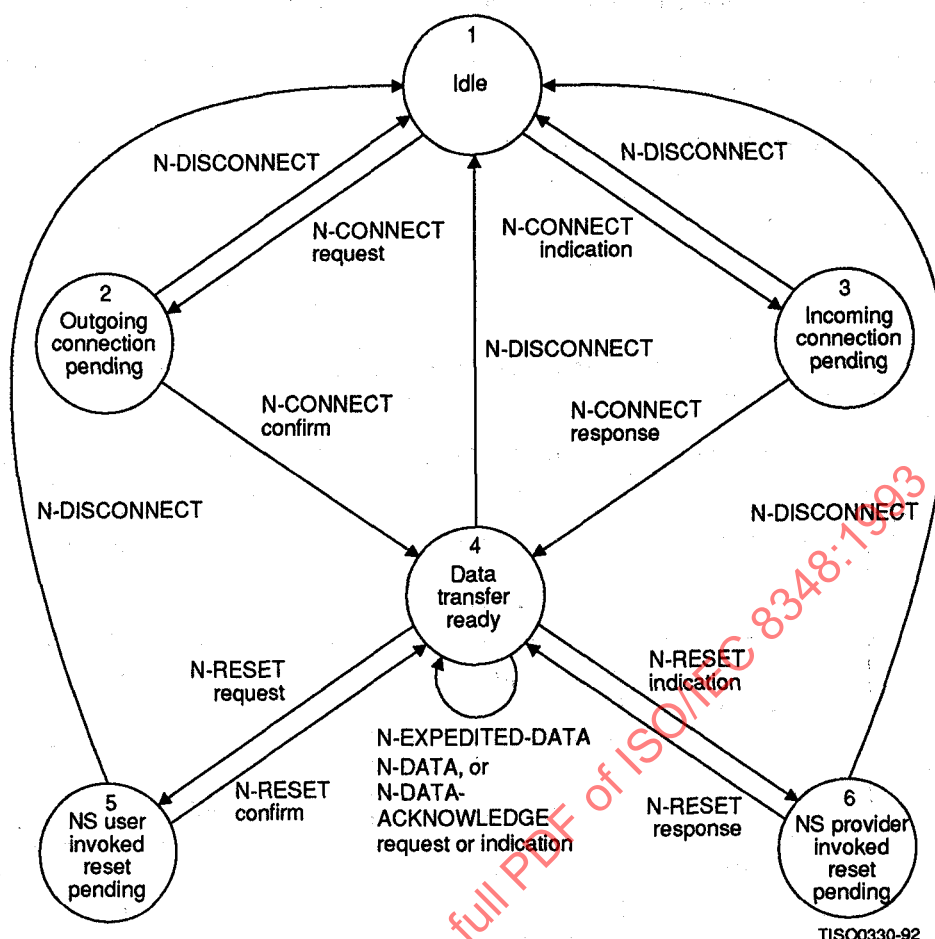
1
Idle

N-DISCONNECT

N-DISCONNECT

N-CONNECT request

N-CONNECT indication

2
Outgoing connection pending

3
Incoming connection pending

N-DISCONNECT

N-CONNECT confirm

N-CONNECT response

N-DISCONNECT

N-DISCONNECT

4
Data transfer ready

N-RESET request

N-RESET indication

N-EXPEDITED-DATA N-DATA, or N-DATA-ACKNOWLEDGE request or indication

N-RESET confirm

N-RESET response

5
NS user invoked reset pending

6
NS provider invoked reset pending

TISO0330-92

full PDF of ISO/IEC 8348:1993